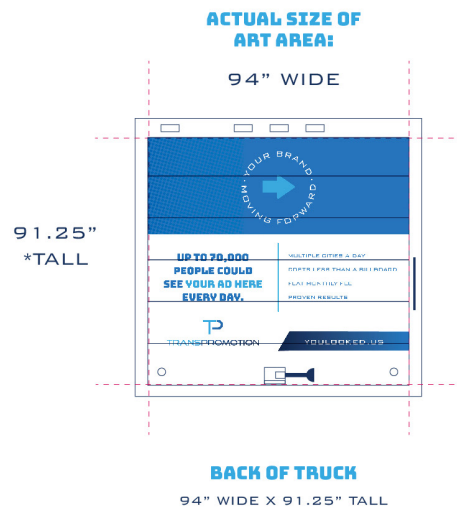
ACTUAL SIZE OF ART AREA:

94" WIDE

91.25" *TALL

YOUR BRAND MOVING FORWARD

UP TO 70,000 PEOPLE COULD SEE YOUR AD HERE EVERY DAY.

MULTIPLE CITIES A DAY

COSTS LESS THAN A BILLBOARD

FLAT MONTHLY FEE

PROVEN RESULTS

TP TRANSPROMOTION

YOULOOKED.US

BACK OF TRUCK

94" WIDE X 91.25" TALL